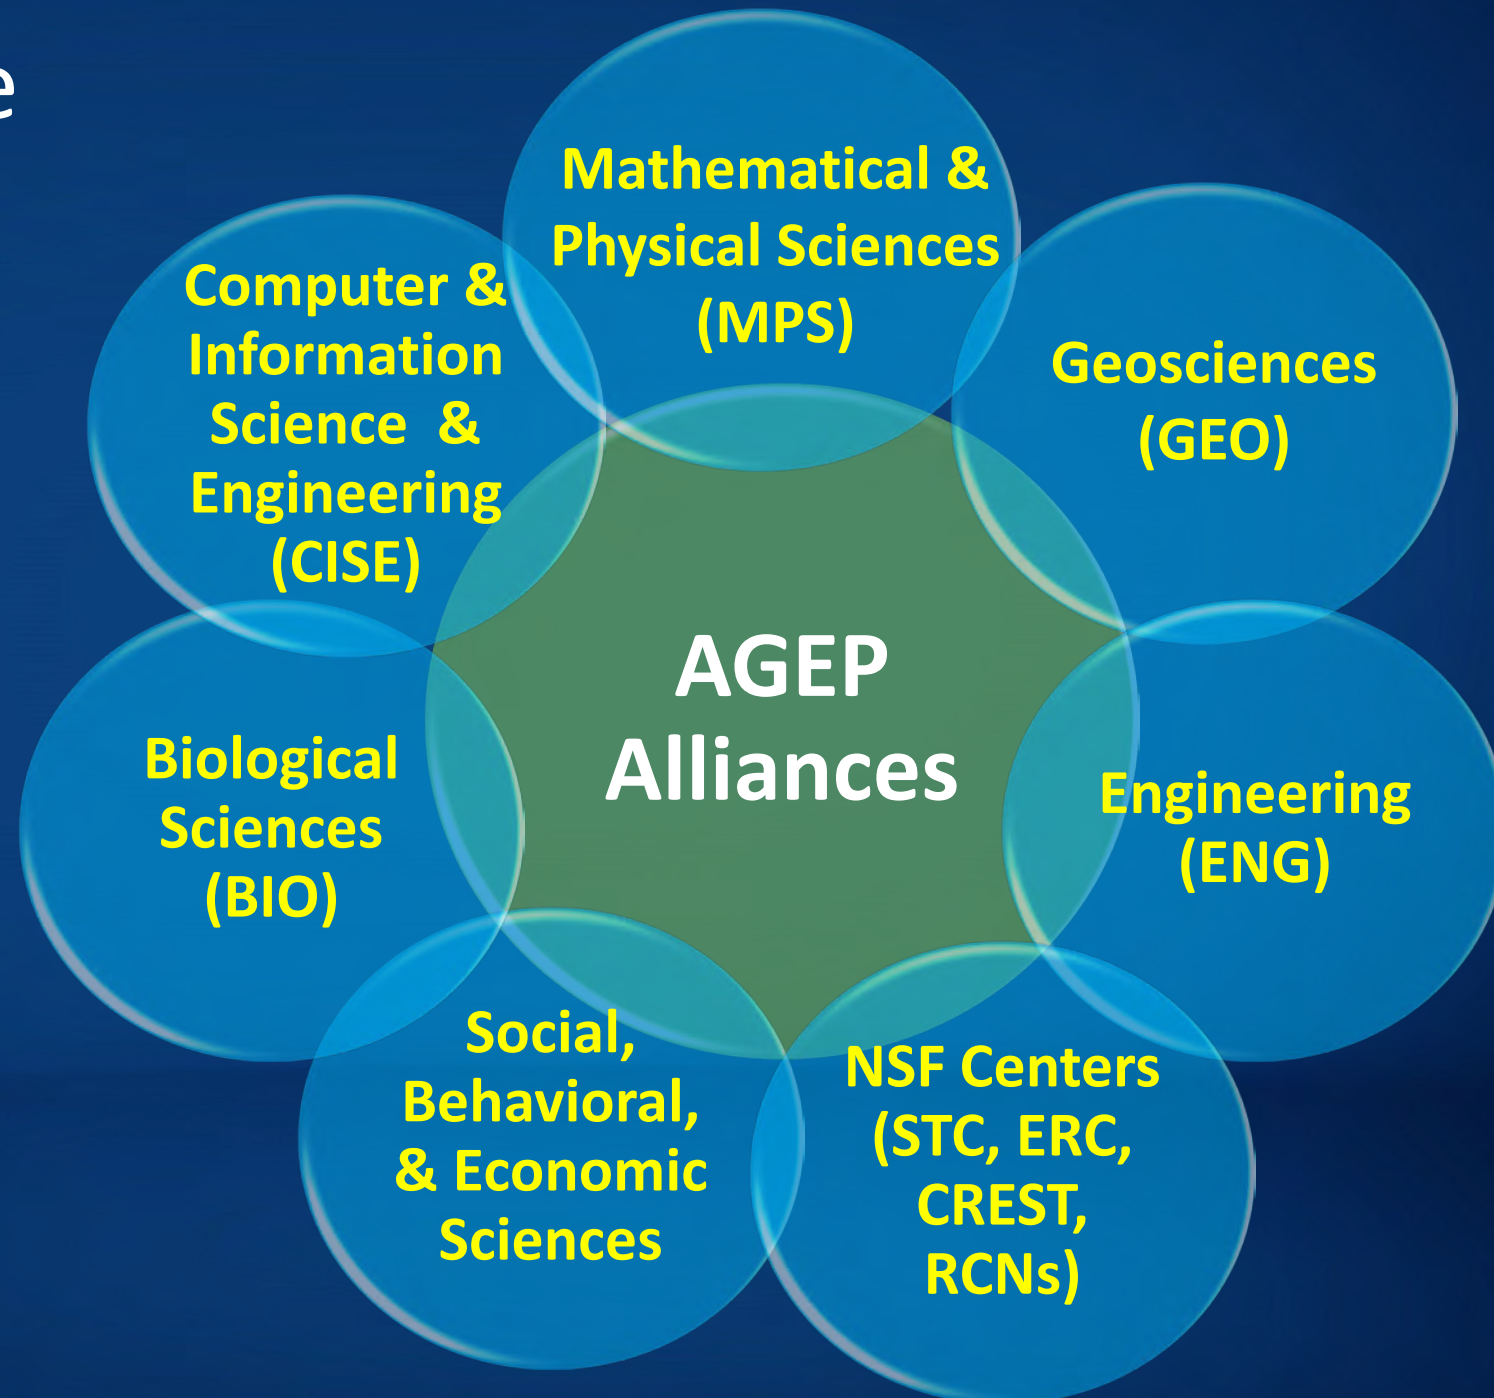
e

Mathematical & Physical Sciences (MPS)

Computer & Information Science & Engineering (CISE)

Geosciences (GEO)

AGEP Alliances

Biological Sciences (BIO)

Engineering (ENG)

Social, Behavioral, & Economic Sciences

NSF Centers (STC, ERC, CREST, RCNs)